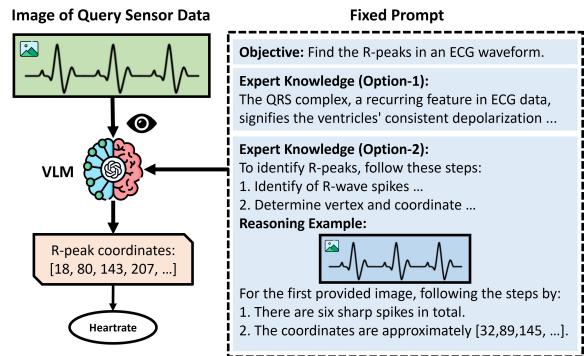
Image of Query Sensor Data

VLM

R-peak coordinates:
[18, 80, 143, 207, ...]

Heartrate

Fixed Prompt

Objective: Find the R-peaks in an ECG waveform.

Expert Knowledge (Option-1):
The QRS complex, a recurring feature in ECG data, signifies the ventricles' consistent depolarization ...

Expert Knowledge (Option-2):
To identify R-peaks, follow these steps:
1. Identify of R-wave spikes ...
2. Determine vertex and coordinate ...

Reasoning Example:

For the first provided image, following the steps by:
1. There are six sharp spikes in total.
2. The coordinates are approximately [32,89,145, ...].